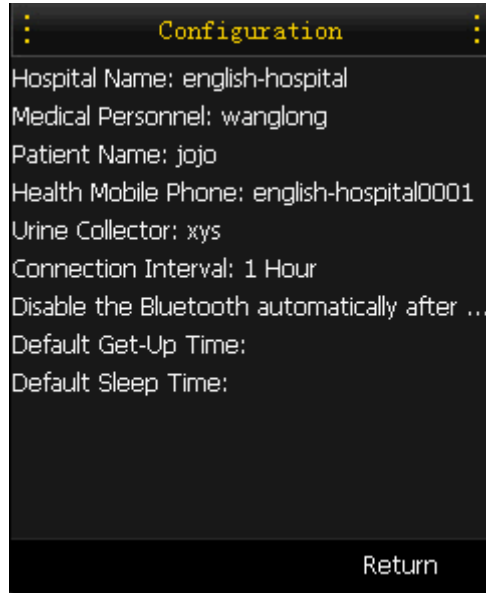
Configuration

Hospital Name: english-hospital

Medical Personnel: wanglong

Patient Name: jojo

Health Mobile Phone: english-hospital0001

Urine Collector: xys

Connection Interval: 1 Hour

Disable the Bluetooth automatically after ...

Default Get-Up Time:

Default Sleep Time:

Return